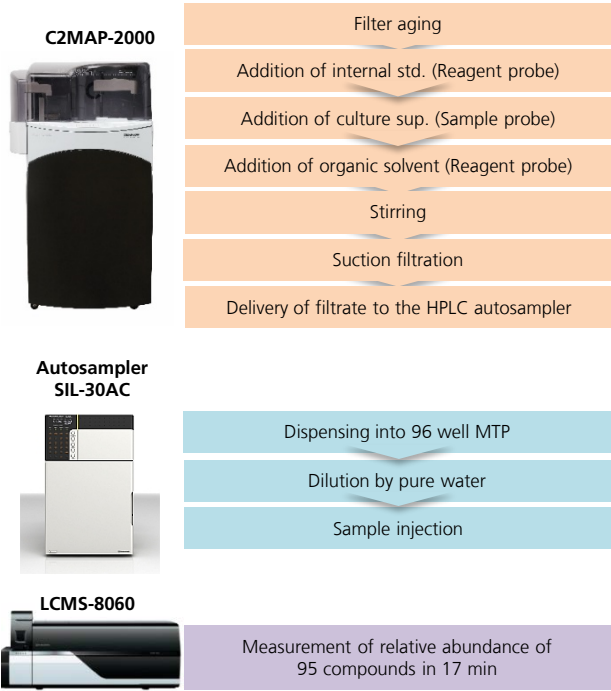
C2MAP-2000

Filter aging

Addition of internal std. (Reagent probe)

Addition of culture sup. (Sample probe)

Addition of organic solvent (Reagent probe)

Stirring

Suction filtration

Delivery of filtrate to the HPLC autosampler

Autosampler
SIL-30AC

Dispensing into 96 well MTP

Dilution by pure water

Sample injection

LCMS-8060

Measurement of relative abundance of 95 compounds in 17 min